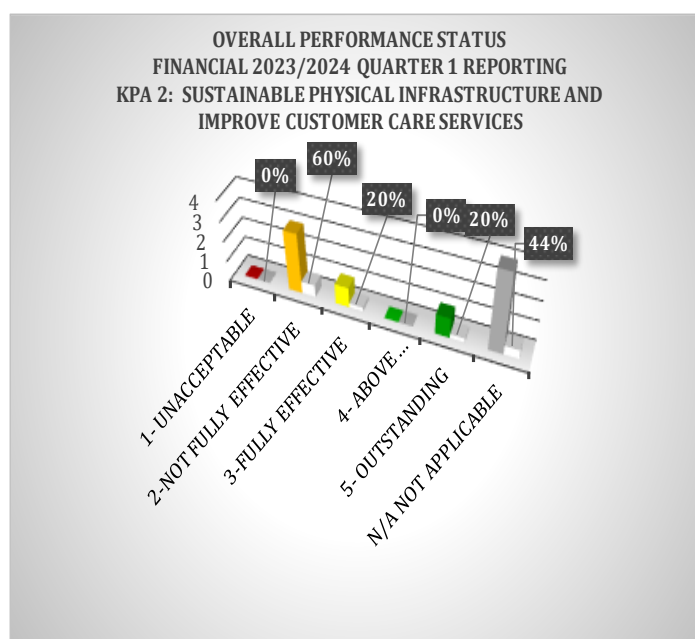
OVERALL PERFORMANCE STATUS
FINANCIAL 2023/2024 QUARTER 1 REPORTING
KPA 2: SUSTAINABLE PHYSICAL INFRASTRUCTURE AND IMPROVE CUSTOMER CARE SERVICES

4
3
2
1
0

0%
60%
20%
0%
20%
44%

1- UNACCEPTABLE
2-NOT FULLY EFFECTIVE
3-FULLY EFFECTIVE
4- ABOVE ...
5- OUTSTANDING
N/A NOT APPLICABLE